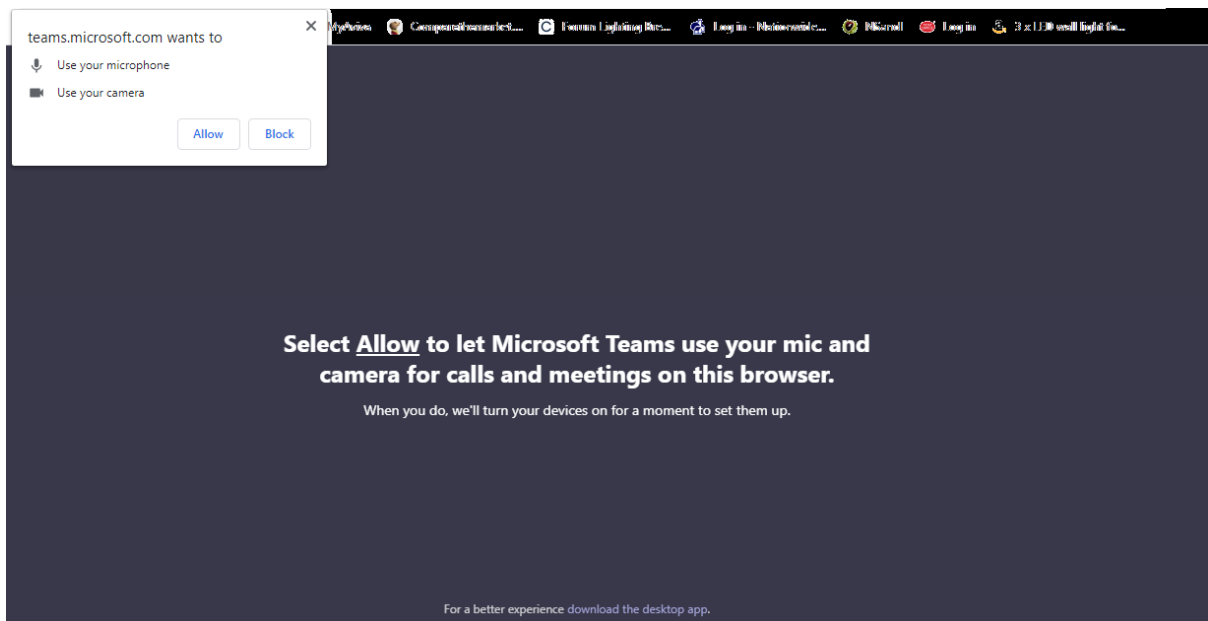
teams.microsoft.com wants to
×
Use your microphone
Use your camera
Allow
Block

MyAviva
Comparethemarket....
Forum Lighting Res...
Log in - Nationwide...
NKaroll
Log in
3 x LED wall light fo...

Select Allow to let Microsoft Teams use your mic and camera for calls and meetings on this browser.

When you do, we'll turn your devices on for a moment to set them up.

For a better experience download the desktop app.